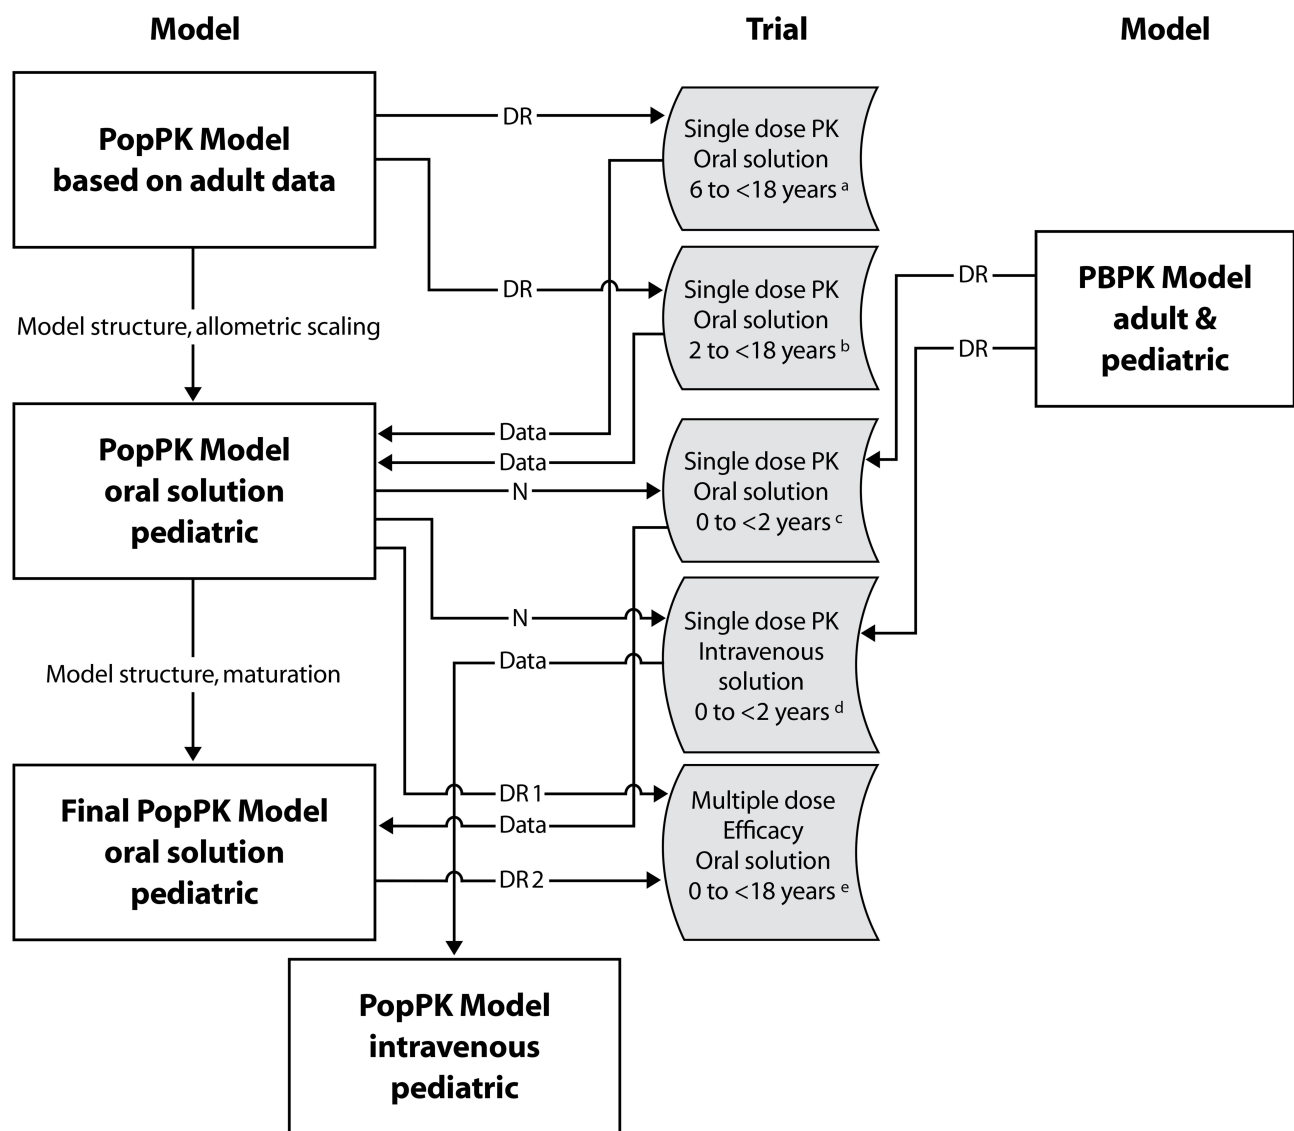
Model

Trial

Model

PopPK Model based on adult data

DR

Single dose PK Oral solution 6 to <18 years $^{a}$

DR

Single dose PK Oral solution 2 to <18 years $^{b}$

DR

DR

PBPK Model adult & pediatric

Model structure, allometric scaling

PopPK Model oral solution pediatric

Data

Data

N

Single dose PK Oral solution 0 to <2 years $^{c}$

N

Single dose PK Intravenous solution 0 to <2 years $^{d}$

Data

Model structure, maturation

Final PopPK Model oral solution pediatric

DR 1

Data

DR 2

Multiple dose Efficacy Oral solution 0 to <18 years $^{e}$

PopPK Model intravenous pediatric